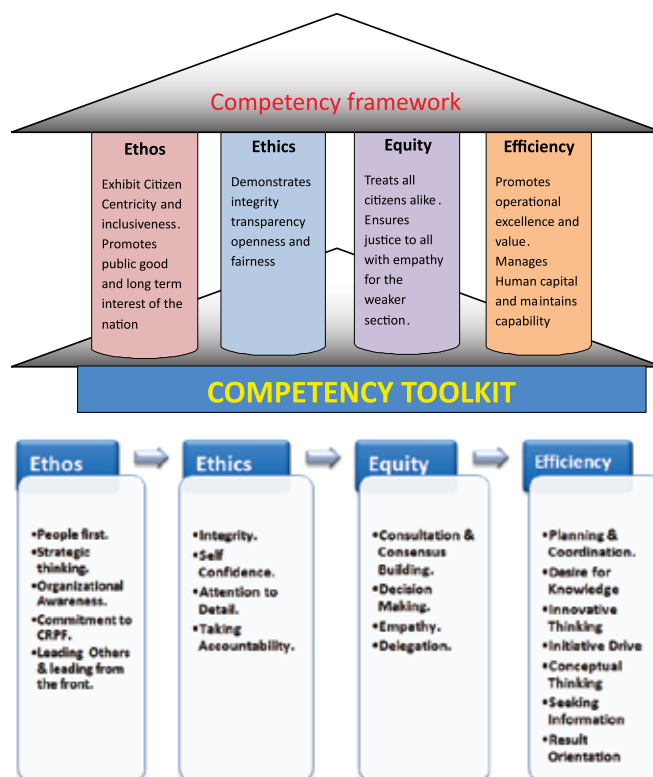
Competency framework

Ethos

Exhibit Citizen Centricity and inclusiveness. Promotes public good and long term interest of the nation

Ethics

Demonstrates integrity transparency openness and fairness

Equity

Treats all citizens alike. Ensures justice to all with empathy for the weaker section.

Efficiency

Promotes operational excellence and value. Manages Human capital and maintains capability

COMPETENCY TOOLKIT

Ethos

•People first.
•Strategic thinking.
•Organizational Awareness.
•Commitment to CRPF.
•Leading Others & leading from the front.

Ethics

•Integrity.
•Self Confidence.
•Attention to Detail.
•Taking Accountability.

Equity

•Consultation & Consensus Building.
•Decision Making.
•Empathy.
•Delegation.

Efficiency

•Planning & Coordination.
•Desire for Knowledge
•Innovative Thinking
•Initiative Drive
•Conceptual Thinking
•Seeking Information
•Result Orientation